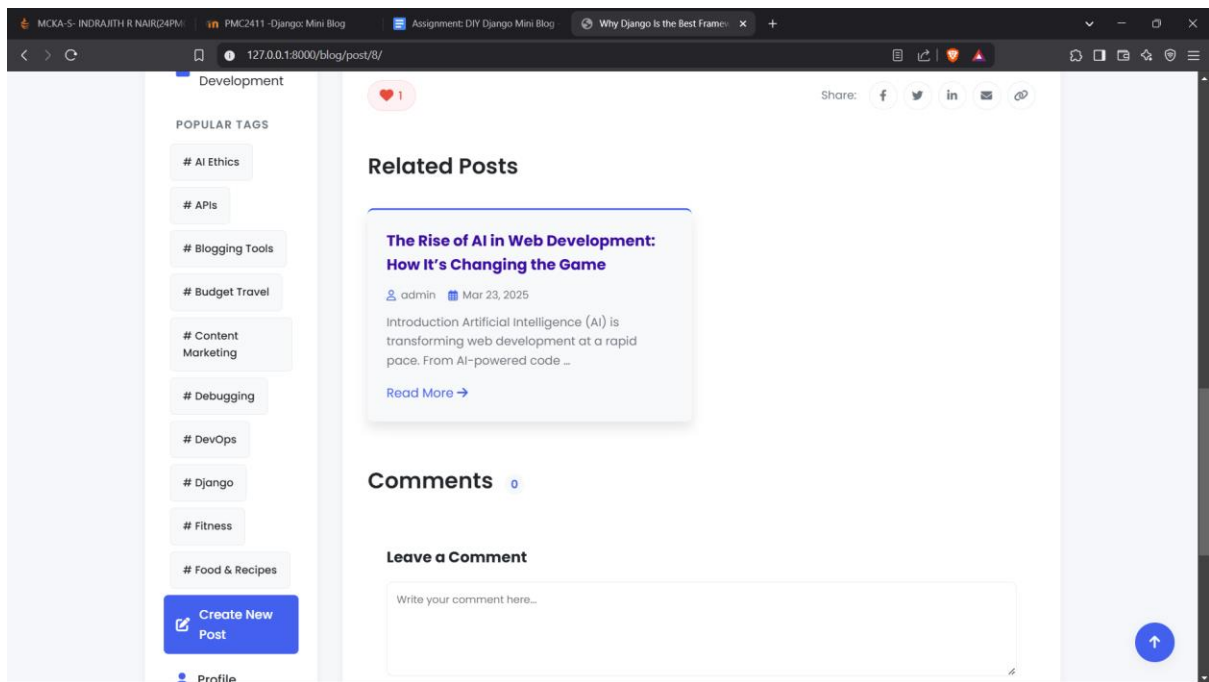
MCKA-S- INDRAJITH R NAIR(24PM | PMC2411 -Django: Mini Blog | Assignment: DIY Django Mini Blog | Why Django Is the Best Framew ×

127.0.0.1:8000/blog/post/8/

Development

POPULAR TAGS

# AI Ethics

# APIs

# Blogging Tools

# Budget Travel

# Content Marketing

# Debugging

# DevOps

# Django

# Fitness

# Food & Recipes

Create New Post

Profile

1

Share:

Related Posts

The Rise of AI in Web Development: How It's Changing the Game

admin Mar 23, 2025

Introduction Artificial Intelligence (AI) is transforming web development at a rapid pace. From AI-powered code ...

Read More →

Comments 0

Leave a Comment

Write your comment here...